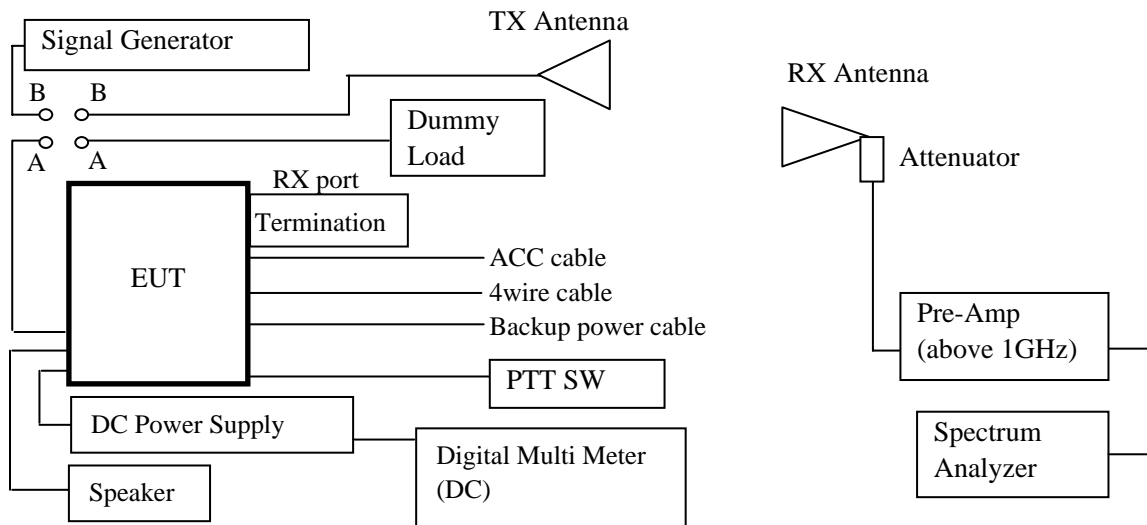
Signal Generator

TX Antenna

RX Antenna

B B

Dummy Load

A A

Attenuator

RX port

Termination

EUT

ACC cable

4wire cable

Backup power cable

Pre-Amp (above 1GHz)

PTT SW

DC Power Supply

Digital Multi Meter (DC)

Spectrum Analyzer

Speaker